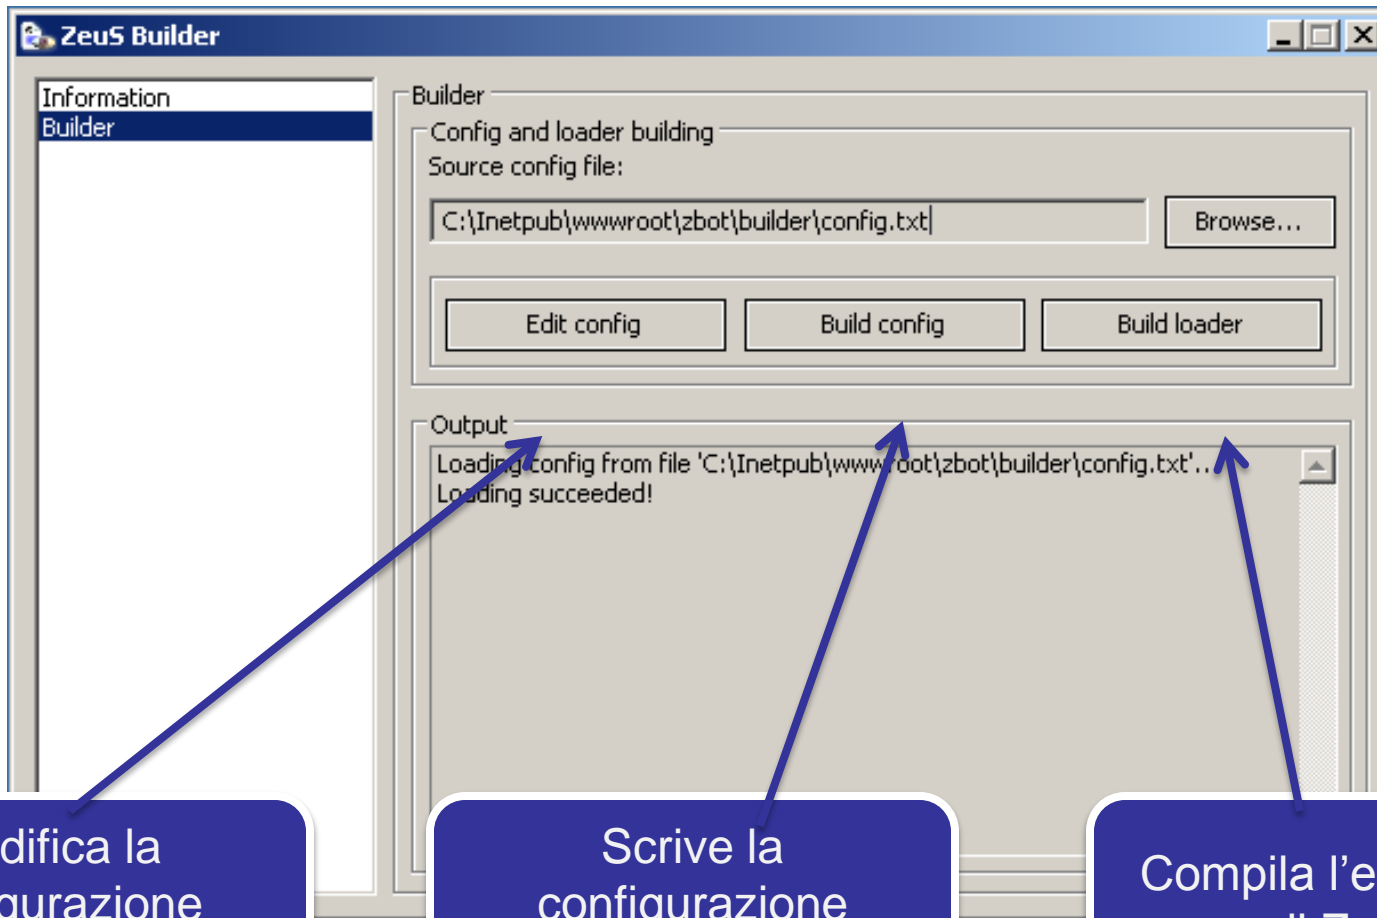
ZeuS Builder

Information
Builder

Builder
Config and loader building
Source config file:
C:\Inetpub\wwwroot\zbot\builder\config.txt
Browse...

Edit config
Build config
Build loader

Output
Loading config from file 'C:\Inetpub\wwwroot\zbot\builder\config.txt'...
Loading succeeded!

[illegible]difica la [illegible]gurazione

Scrive la configurazione

Compila l'e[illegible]